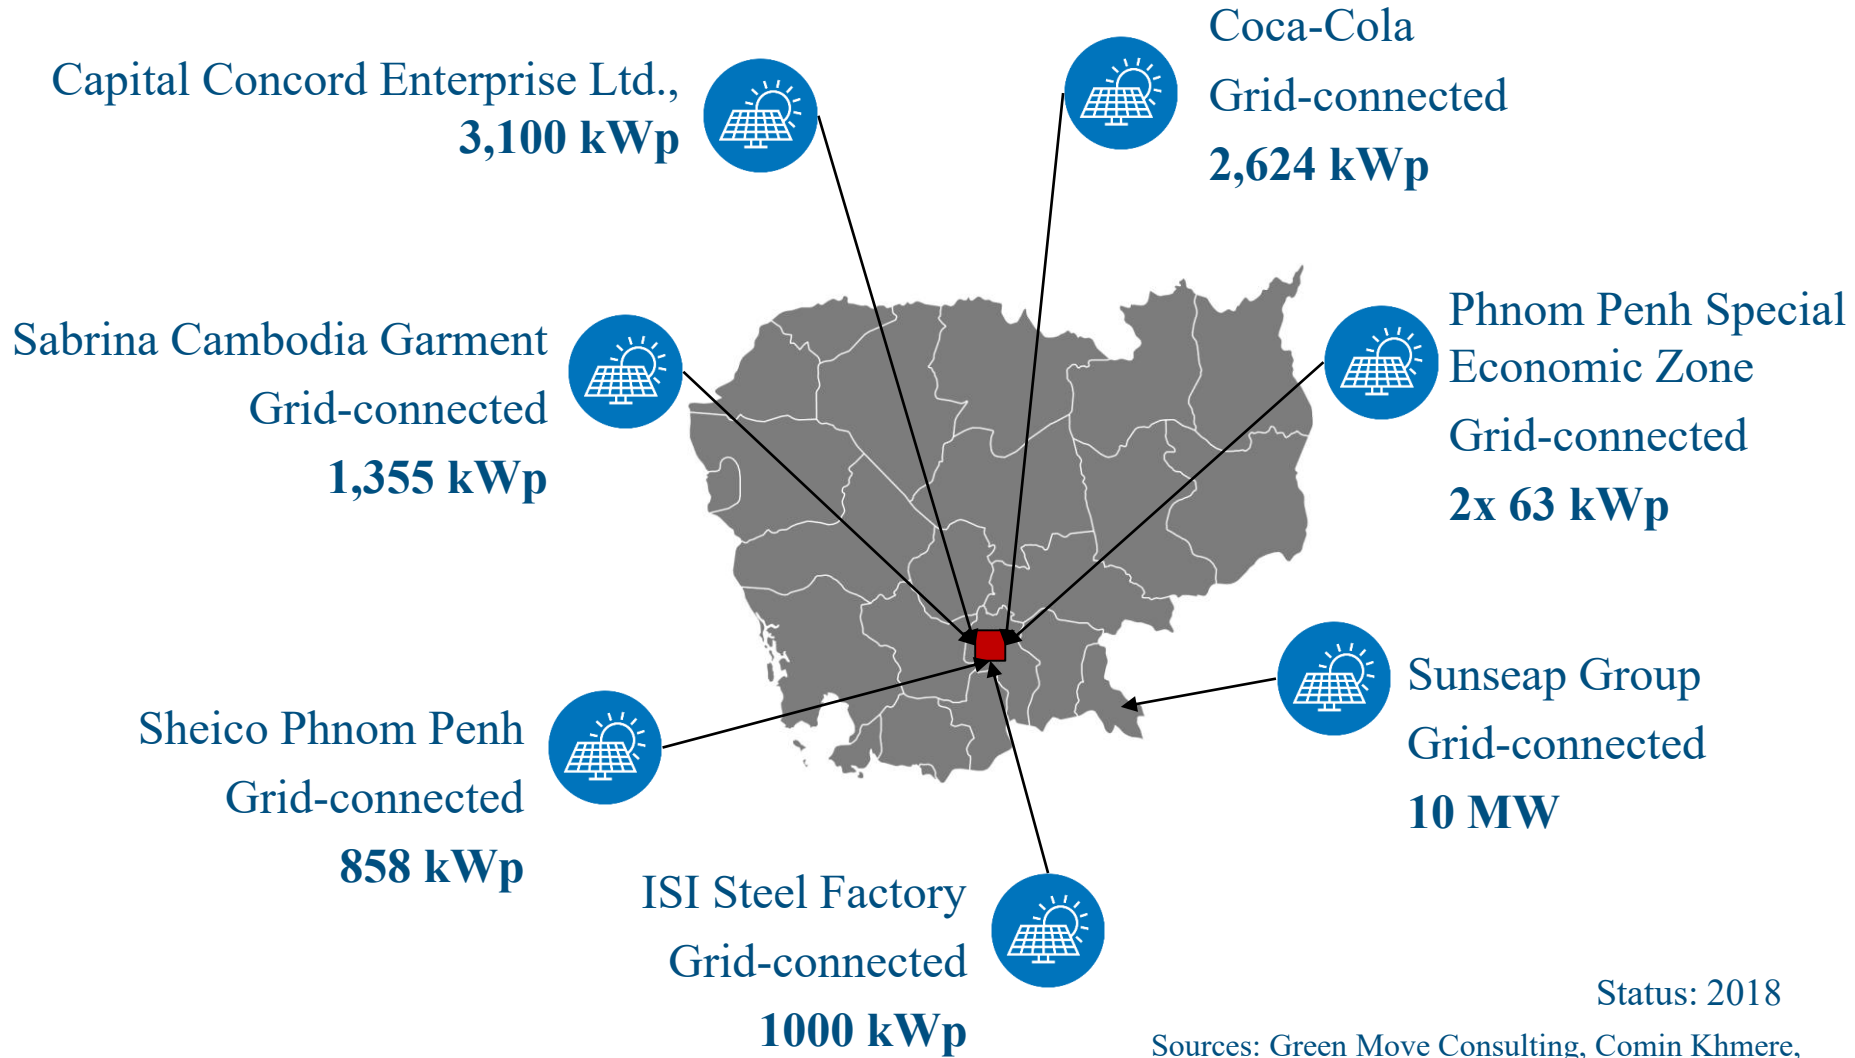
Capital Concord Enterprise Ltd.,
3,100 kWp

Coca-Cola
Grid-connected
2,624 kWp

Sabrina Cambodia Garment
Grid-connected
1,355 kWp

Phnom Penh Special Economic Zone
Grid-connected
2x 63 kWp

Sunseap Group
Grid-connected
10 MW

Sheico Phnom Penh
Grid-connected
858 kWp

ISI Steel Factory
Grid-connected
1000 kWp

Status: 2018
Sources: Green Move Consulting, Comin Khmere,